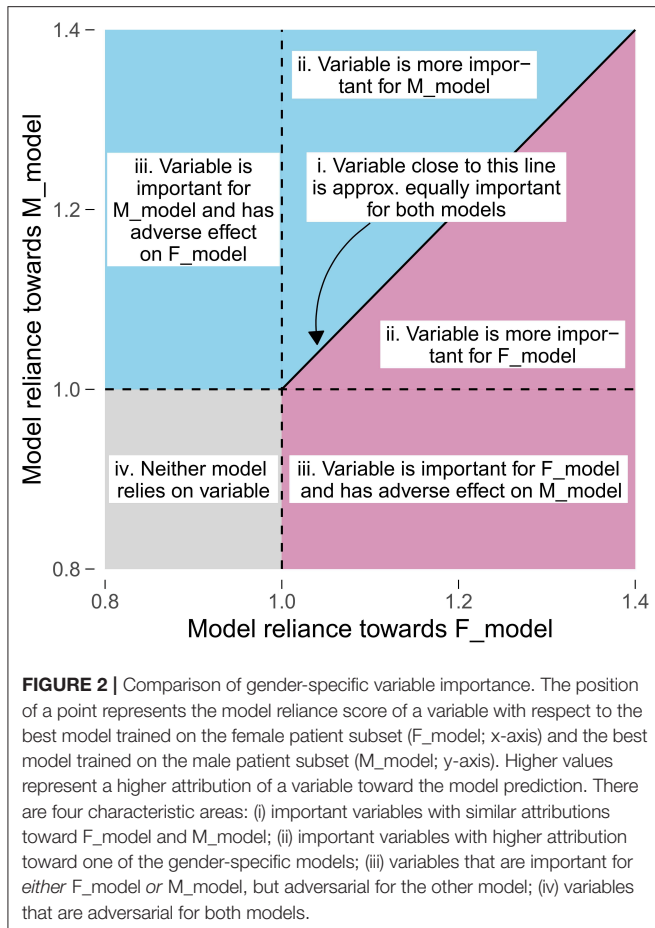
1.4

1.2

1.0

0.8

Model reliance towards M_model

ii. Variable is more important for M_model

iii. Variable is important for M_model and has adverse effect on F_model

i. Variable close to this line is approx. equally important for both models

ii. Variable is more important for F_model

iv. Neither model relies on variable

iii. Variable is important for F_model and has adverse effect on M_model

0.8
1.0
1.2
1.4

Model reliance towards F_model

**FIGURE 2 |** Comparison of gender-specific variable importance. The position of a point represents the model reliance score of a variable with respect to the best model trained on the female patient subset (F_model; x-axis) and the best model trained on the male patient subset (M_model; y-axis). Higher values represent a higher attribution of a variable toward the model prediction. There are four characteristic areas: (i) important variables with similar attributions toward F_model and M_model; (ii) important variables with higher attribution toward one of the gender-specific models; (iii) variables that are important for *either* F_model *or* M_model, but adversarial for the other model; (iv) variables that are adversarial for both models.